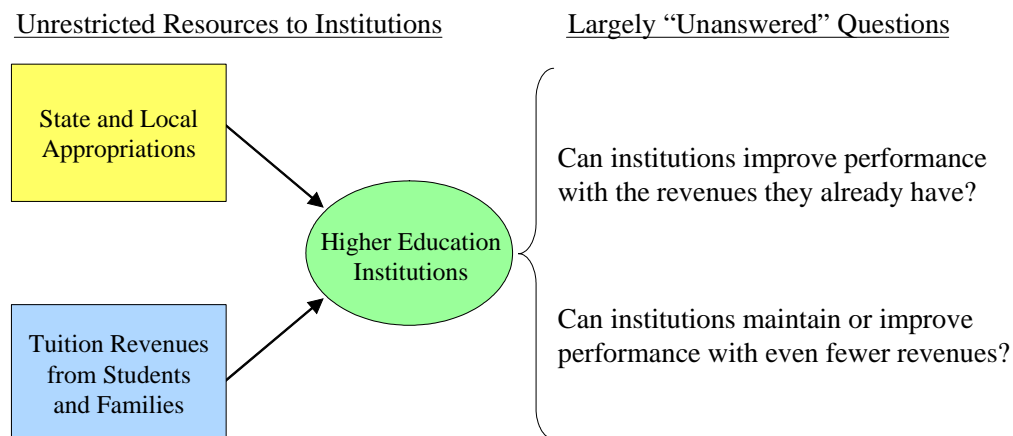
Unrestricted Resources to Institutions

Largely "Unanswered" Questions

State and Local Appropriations

Tuition Revenues from Students and Families

Higher Education Institutions

Can institutions improve performance with the revenues they already have?

Can institutions maintain or improve performance with even fewer revenues?